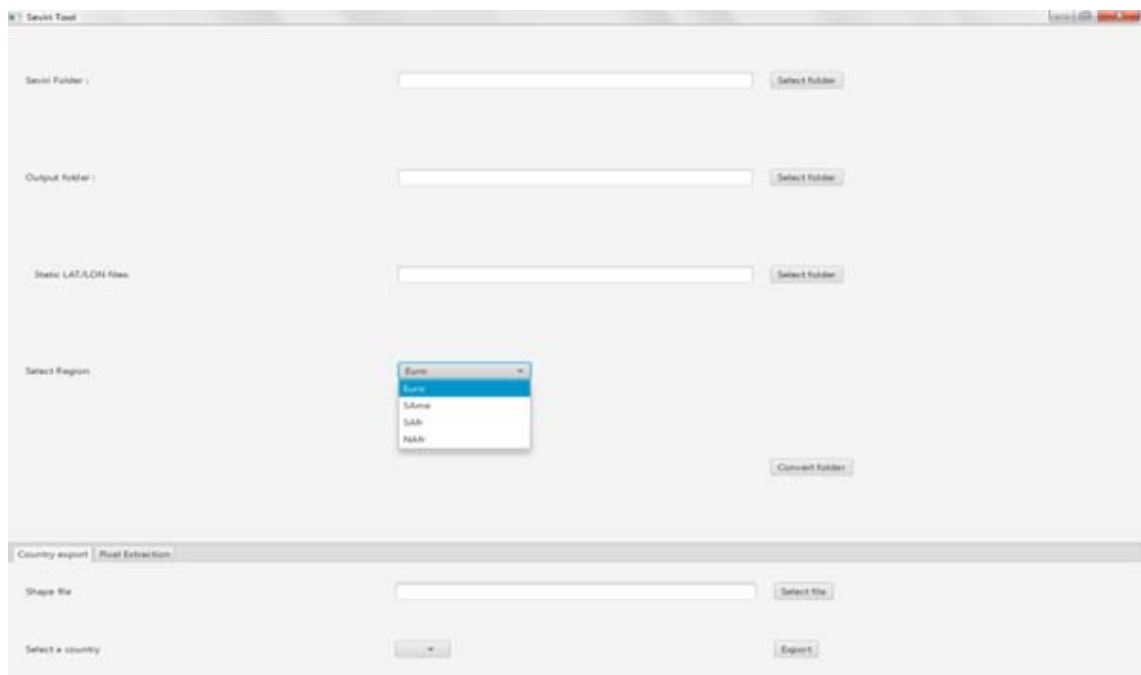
Seviri Tool

Seviri Folder :

Select folder

Output folder :

Select folder

Static LAT/LON files

Select folder

Select Region

Euro

Euro

SAme

SAfr

NAfr

Convert folder

Country export

Pixel Extraction

Shape file

Select file

Select a country

Export